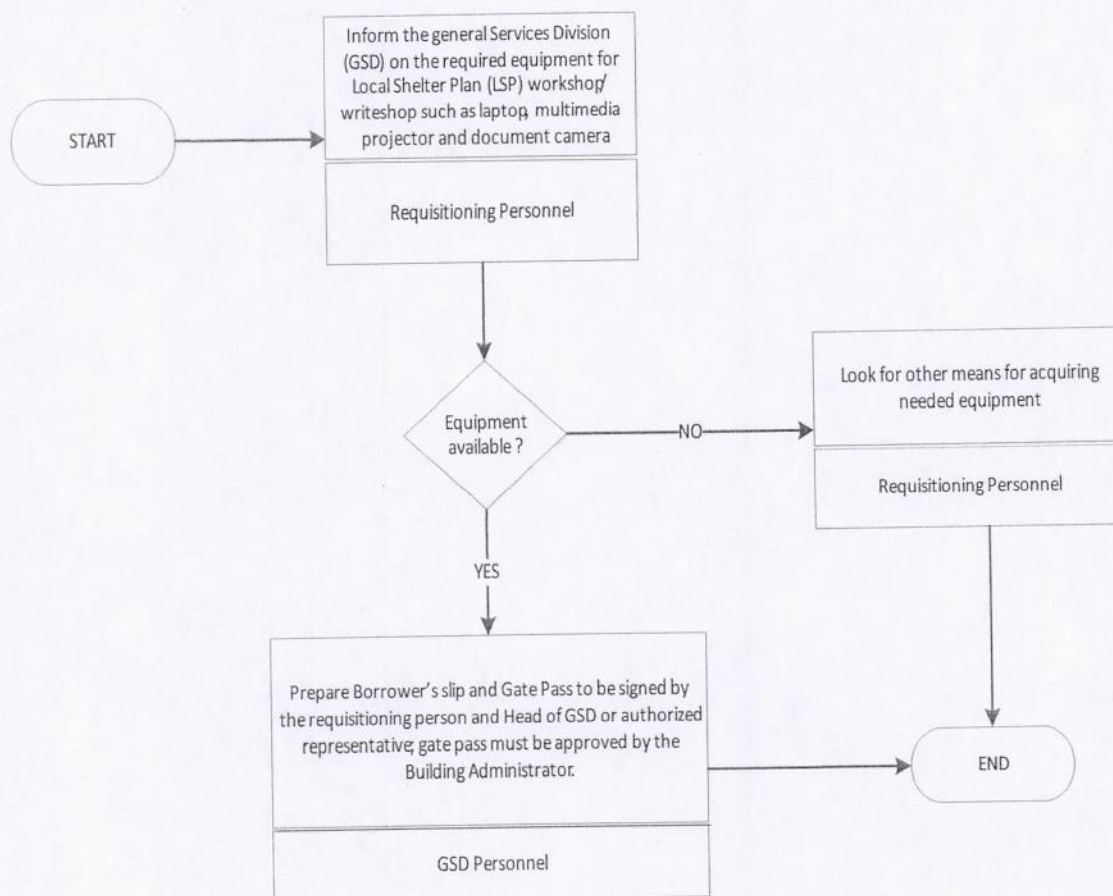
START

Inform the general Services Division (GSD) on the required equipment for Local Shelter Plan (LSP) workshop/ writeshop such as laptop, multimedia projector and document camera

Requisitioning Personnel

Equipment available ?

NO

Look for other means for acquiring needed equipment

Requisitioning Personnel

YES

Prepare Borrower's slip and Gate Pass to be signed by the requisitioning person and Head of GSD or authorized representative; gate pass must be approved by the Building Administrator.

GSD Personnel

END